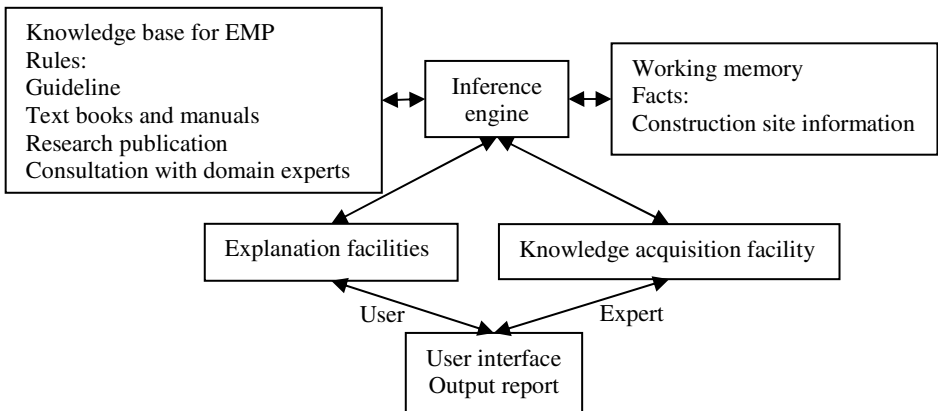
Knowledge base for EMP
Rules:
Guideline
Text books and manuals
Research publication
Consultation with domain experts

Inference engine

Working memory
Facts:
Construction site information

Explanation facilities

Knowledge acquisition facility

User

Expert

User interface
Output report